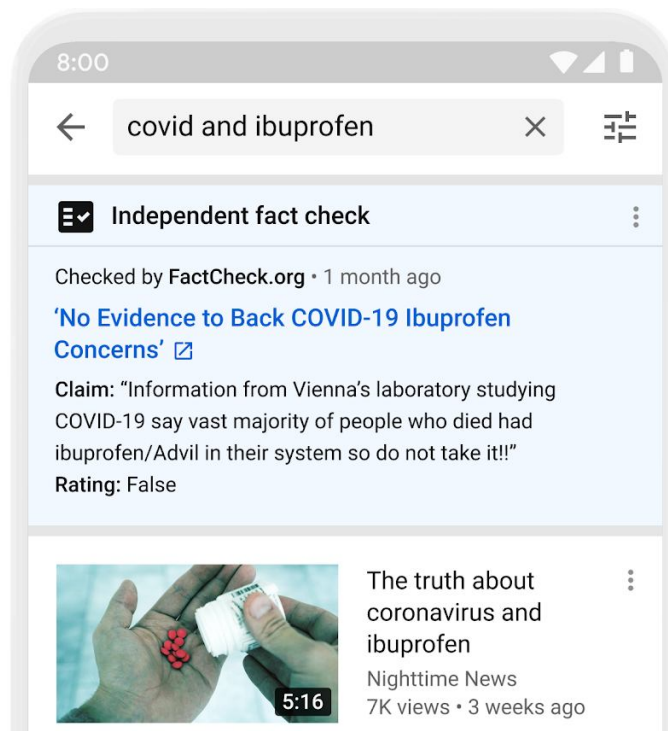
8:00

covid and ibuprofen

Independent fact check

Checked by FactCheck.org • 1 month ago

‘No Evidence to Back COVID-19 Ibuprofen Concerns’

Claim: “Information from Vienna’s laboratory studying COVID-19 say vast majority of people who died had ibuprofen/Advil in their system so do not take it!!”

Rating: False

5:16

The truth about coronavirus and ibuprofen

Nighttime News

7K views • 3 weeks ago